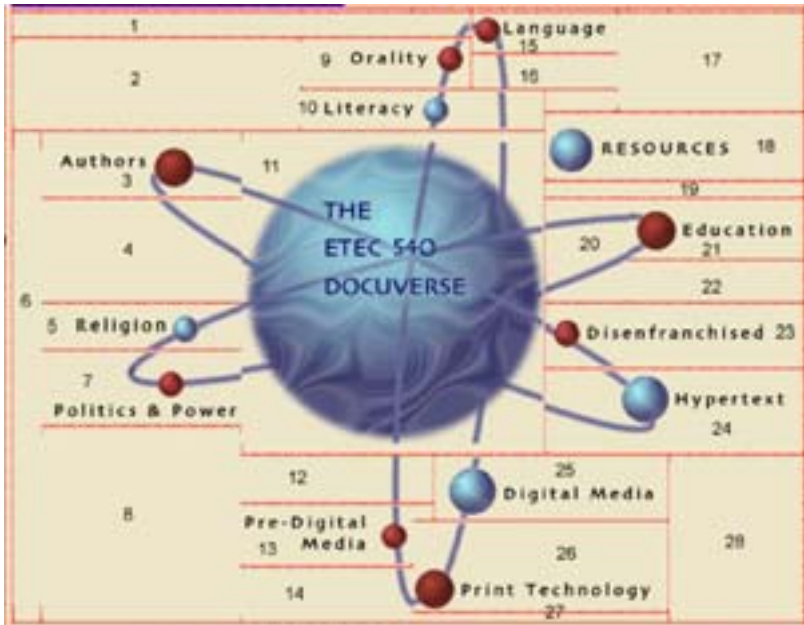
1

2

9 Orality

Language
15

16

17

10 Literacy

Authors
3

11

RESOURCES 18

19

THE
ETEC 540
DOCUVERSE

4

20

Education
21

22

6

5 Religion

Disenfranchised 23

7

Politics & Power

Hypertext
24

25

12

8

Digital Media

Pre-Digital
13 Media

26

28

14

Print Technology
27